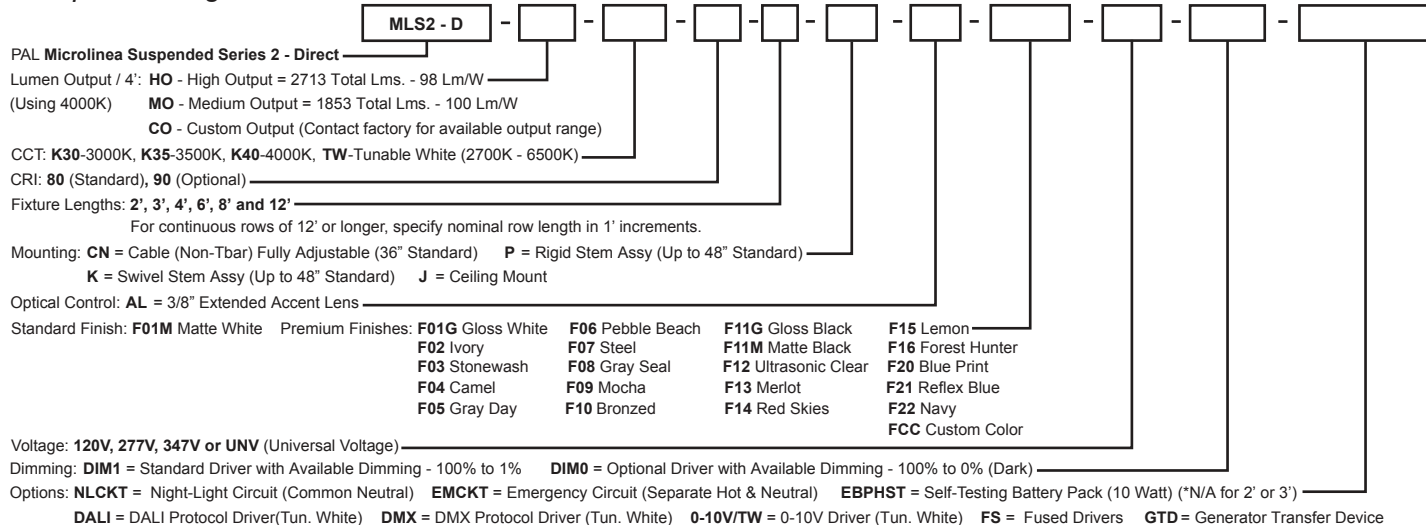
MLS2 - D - - - - - - - - - -

PAL **Microlinea Suspended Series 2 - Direct**

Lumen Output / 4': **HO** - High Output = 2713 Total Lms. - 98 Lm/W
(Using 4000K) **MO** - Medium Output = 1853 Total Lms. - 100 Lm/W
**CO** - Custom Output (Contact factory for available output range)

CCT: **K30**-3000K, **K35**-3500K, **K40**-4000K, **TW**-Tunable White (2700K - 6500K)

CRI: **80** (Standard)**, 90** (Optional)

Fixture Lengths: **2', 3', 4', 6', 8' and 12'**
For continuous rows of 12' or longer, specify nominal row length in 1' increments.

Mounting: **CN** = Cable (Non-Tbar) Fully Adjustable (36" Standard) **P** = Rigid Stem Assy (Up to 48" Standard)
**K** = Swivel Stem Assy (Up to 48" Standard) **J** = Ceiling Mount

Optical Control: **AL** = 3/8" Extended Accent Lens

Standard Finish: **F01M** Matte White Premium Finishes: **F01G** Gloss White **F06** Pebble Beach **F11G** Gloss Black **F15** Lemon
**F02** Ivory **F07** Steel **F11M** Matte Black **F16** Forest Hunter
**F03** Stonewash **F08** Gray Seal **F12** Ultrasonic Clear **F20** Blue Print
**F04** Camel **F09** Mocha **F13** Merlot **F21** Reflex Blue
**F05** Gray Day **F10** Bronzed **F14** Red Skies **F22** Navy
**FCC** Custom Color

Voltage: **120V, 277V, 347V or UNV** (Universal Voltage)

Dimming: **DIM1** = Standard Driver with Available Dimming - 100% to 1% **DIM0** = Optional Driver with Available Dimming - 100% to 0% (Dark)

Options: **NLCKT** = Night-Light Circuit (Common Neutral) **EMCKT** = Emergency Circuit (Separate Hot & Neutral) **EBPHST** = Self-Testing Battery Pack (10 Watt) (*N/A for 2' or 3')
**DALI** = DALI Protocol Driver(Tun. White) **DMX** = DMX Protocol Driver (Tun. White) **0-10V/TW** = 0-10V Driver (Tun. White) **FS** = Fused Drivers **GTD** = Generator Transfer Device